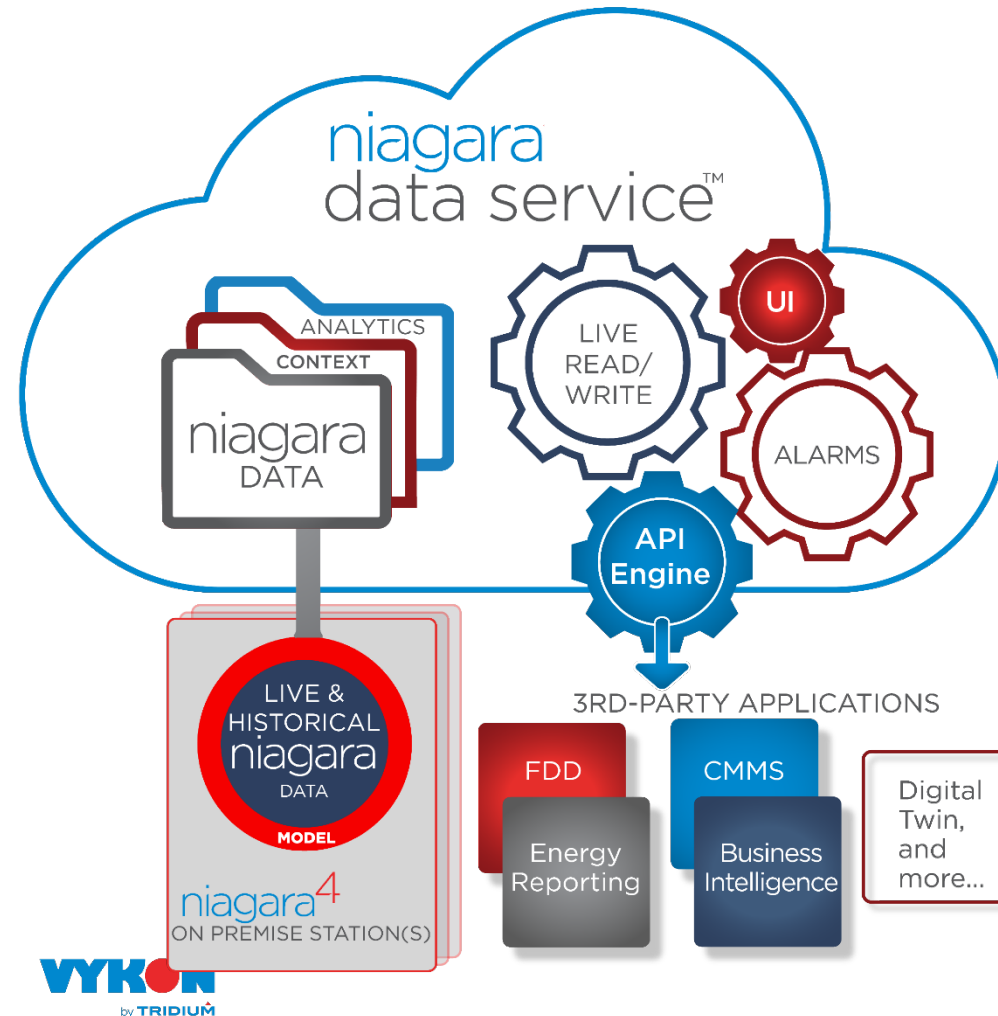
niagara
data service™

ANALYTICS
CONTEXT
niagara
DATA

LIVE
READ/
WRITE

UI

ALARMS

API
Engine

LIVE &
HISTORICAL
niagara
DATA
MODEL

niagara$^4$
ON PREMISE STATION(S)

3RD-PARTY APPLICATIONS

FDD
Energy
Reporting
CMMS
Business
Intelligence
Digital
Twin,
and
more...

VYKON
by TRIDIUM